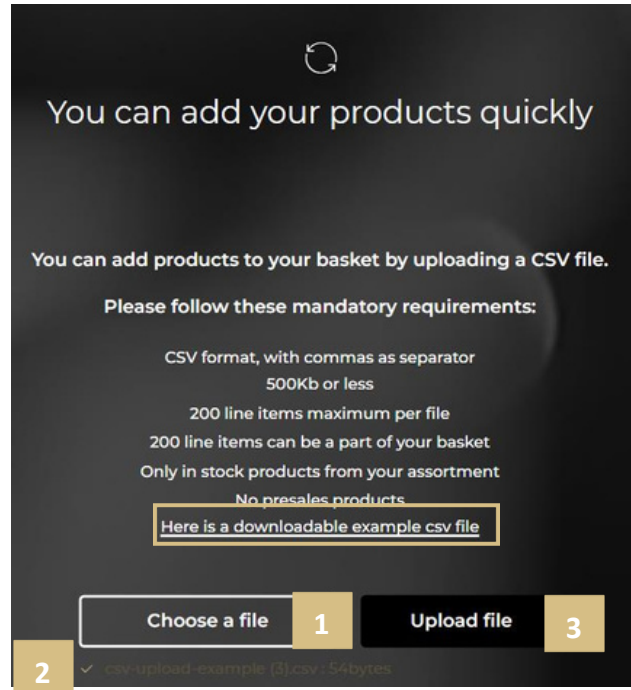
You can add your products quickly

You can add products to your basket by uploading a CSV file.

Please follow these mandatory requirements:

CSV format, with commas as separator
500Kb or less
200 line items maximum per file
200 line items can be a part of your basket
Only in stock products from your assortment
No presales products
Here is a downloadable example csv file

Choose a file
1
Upload file
3
2
✓ csv-upload-example (3).csv : 54bytes